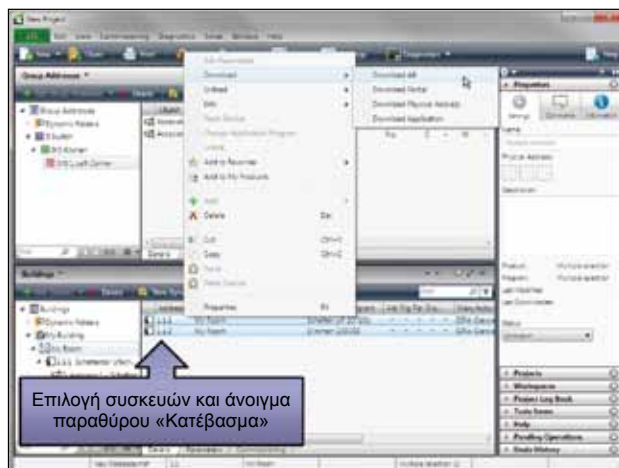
New Project

Group Addresses

Download
Unload
Info
Reset Device
Add to Favorites
Add to My Products
Delete
Cut
Copy
Paste
Paste Special
Properties

Del
Ctrl+X
Ctrl+C
Ctrl+V

Download All
Download Partial
Download Physical Address
Download Application

Properties

Buildings

Projects
Workspaces
Project Log Book
Todo Items
Help
Pending Operations
Undo History

Επιλογή συσκευών και άνοιγμα παραθύρου «Κατέβασμα»